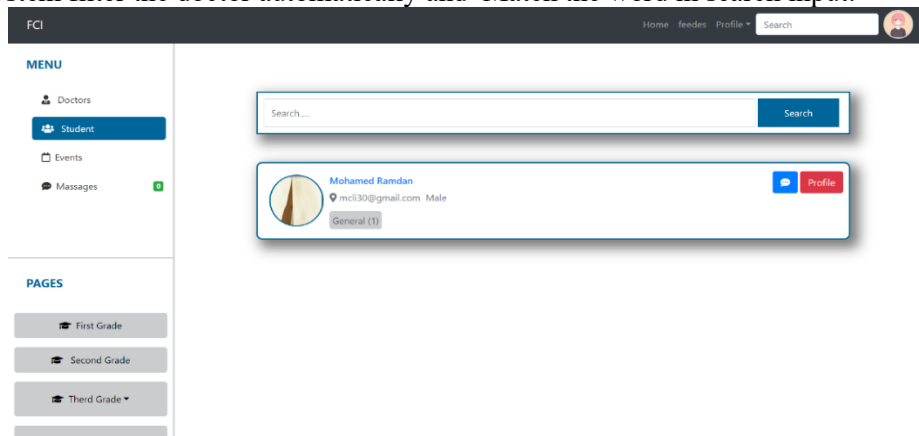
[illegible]

FCI

Home feedes Profile ▾ Search

MENU

Doctors

Student

Events

Massages 0

Search....

Search

Mohamed Ramdan

mcli30@gmail.com Male

General (1)

Profile

PAGES

First Grade

Second Grade

Therd Grade ▾